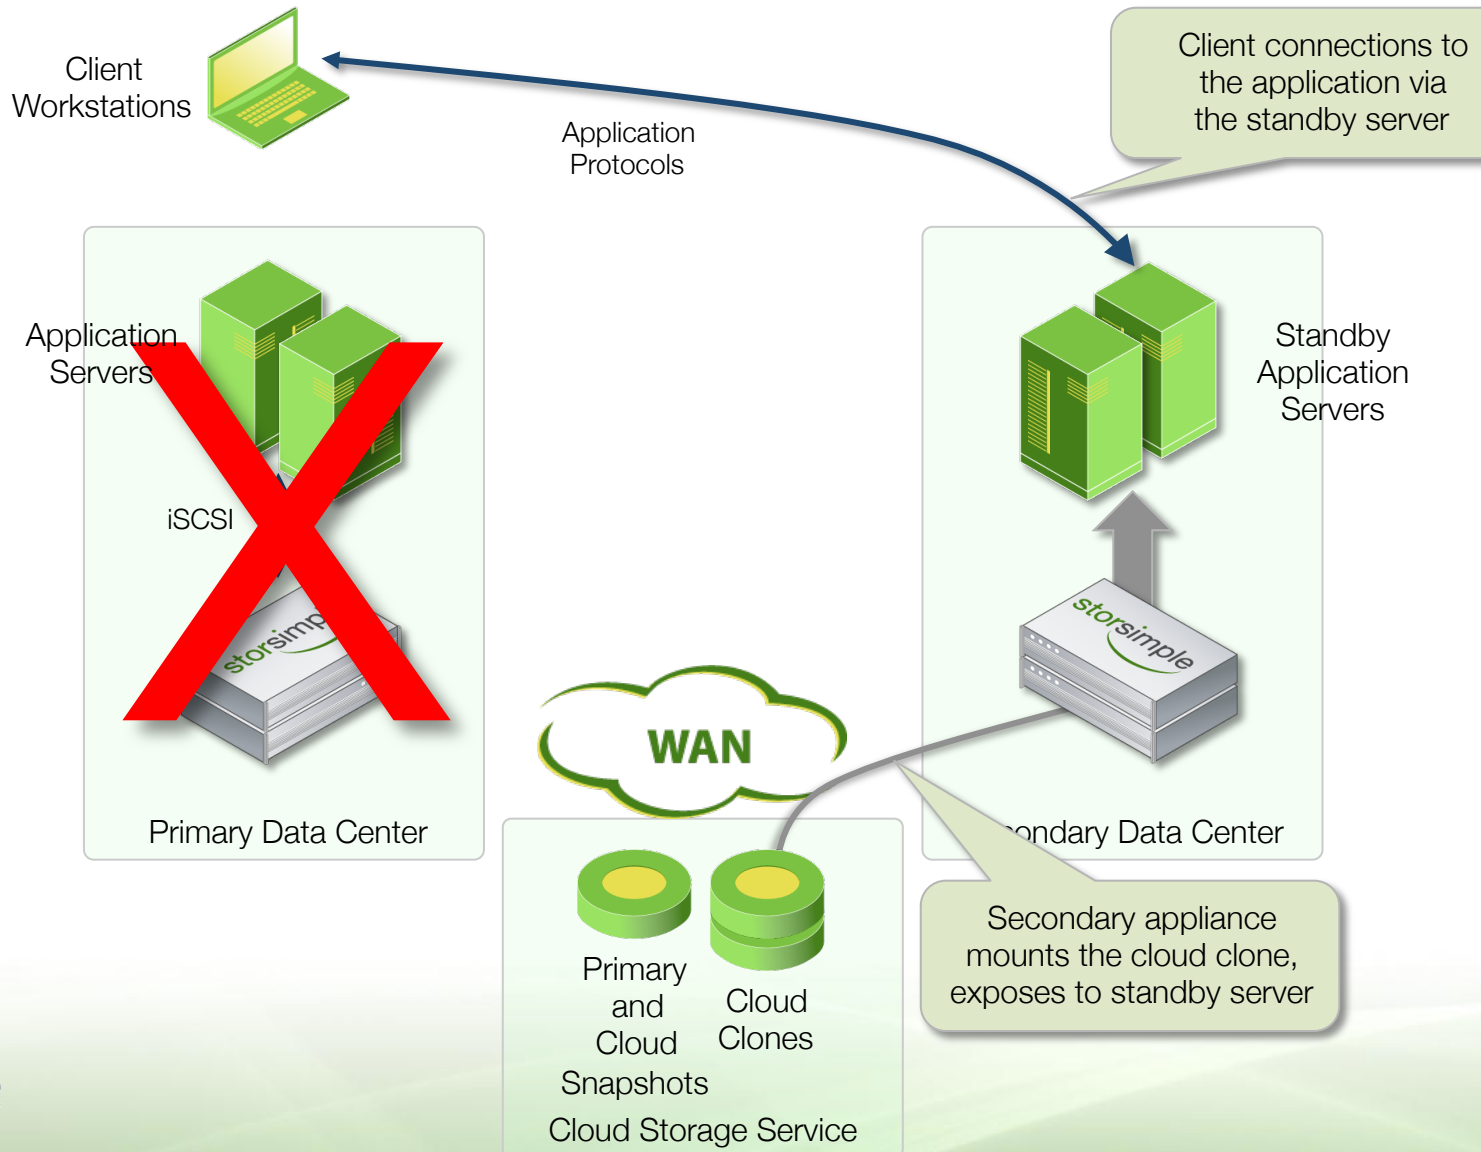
Client Workstations

Application Protocols

Client connections to the application via the standby server

Application Servers

iSCSI

storsimp

Primary Data Center

Standby Application Servers

storsimple

WAN

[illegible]ondary Data Center

Primary and Cloud Snapshots

Cloud Clones

Cloud Storage Service

Secondary appliance mounts the cloud clone, exposes to standby server